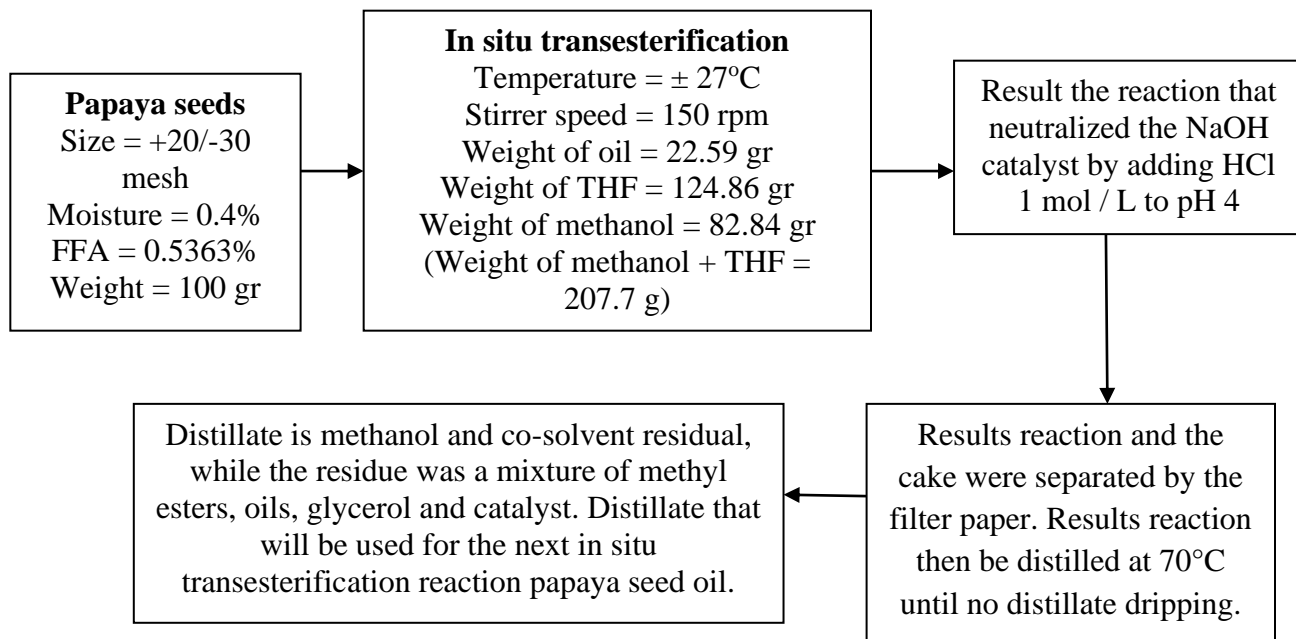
**Papaya seeds**
Size = +20/-30 mesh
Moisture = 0.4%
FFA = 0.5363%
Weight = 100 gr

**In situ transesterification**
Temperature = ± 27$^{o}$C
Stirrer speed = 150 rpm
Weight of oil = 22.59 gr
Weight of THF = 124.86 gr
Weight of methanol = 82.84 gr
(Weight of methanol + THF = 207.7 g)

Result the reaction that neutralized the NaOH catalyst by adding HCl 1 mol / L to pH 4

Results reaction and the cake were separated by the filter paper. Results reaction then be distilled at 70°C until no distillate dripping.

Distillate is methanol and co-solvent residual, while the residue was a mixture of methyl esters, oils, glycerol and catalyst. Distillate that will be used for the next in situ transesterification reaction papaya seed oil.